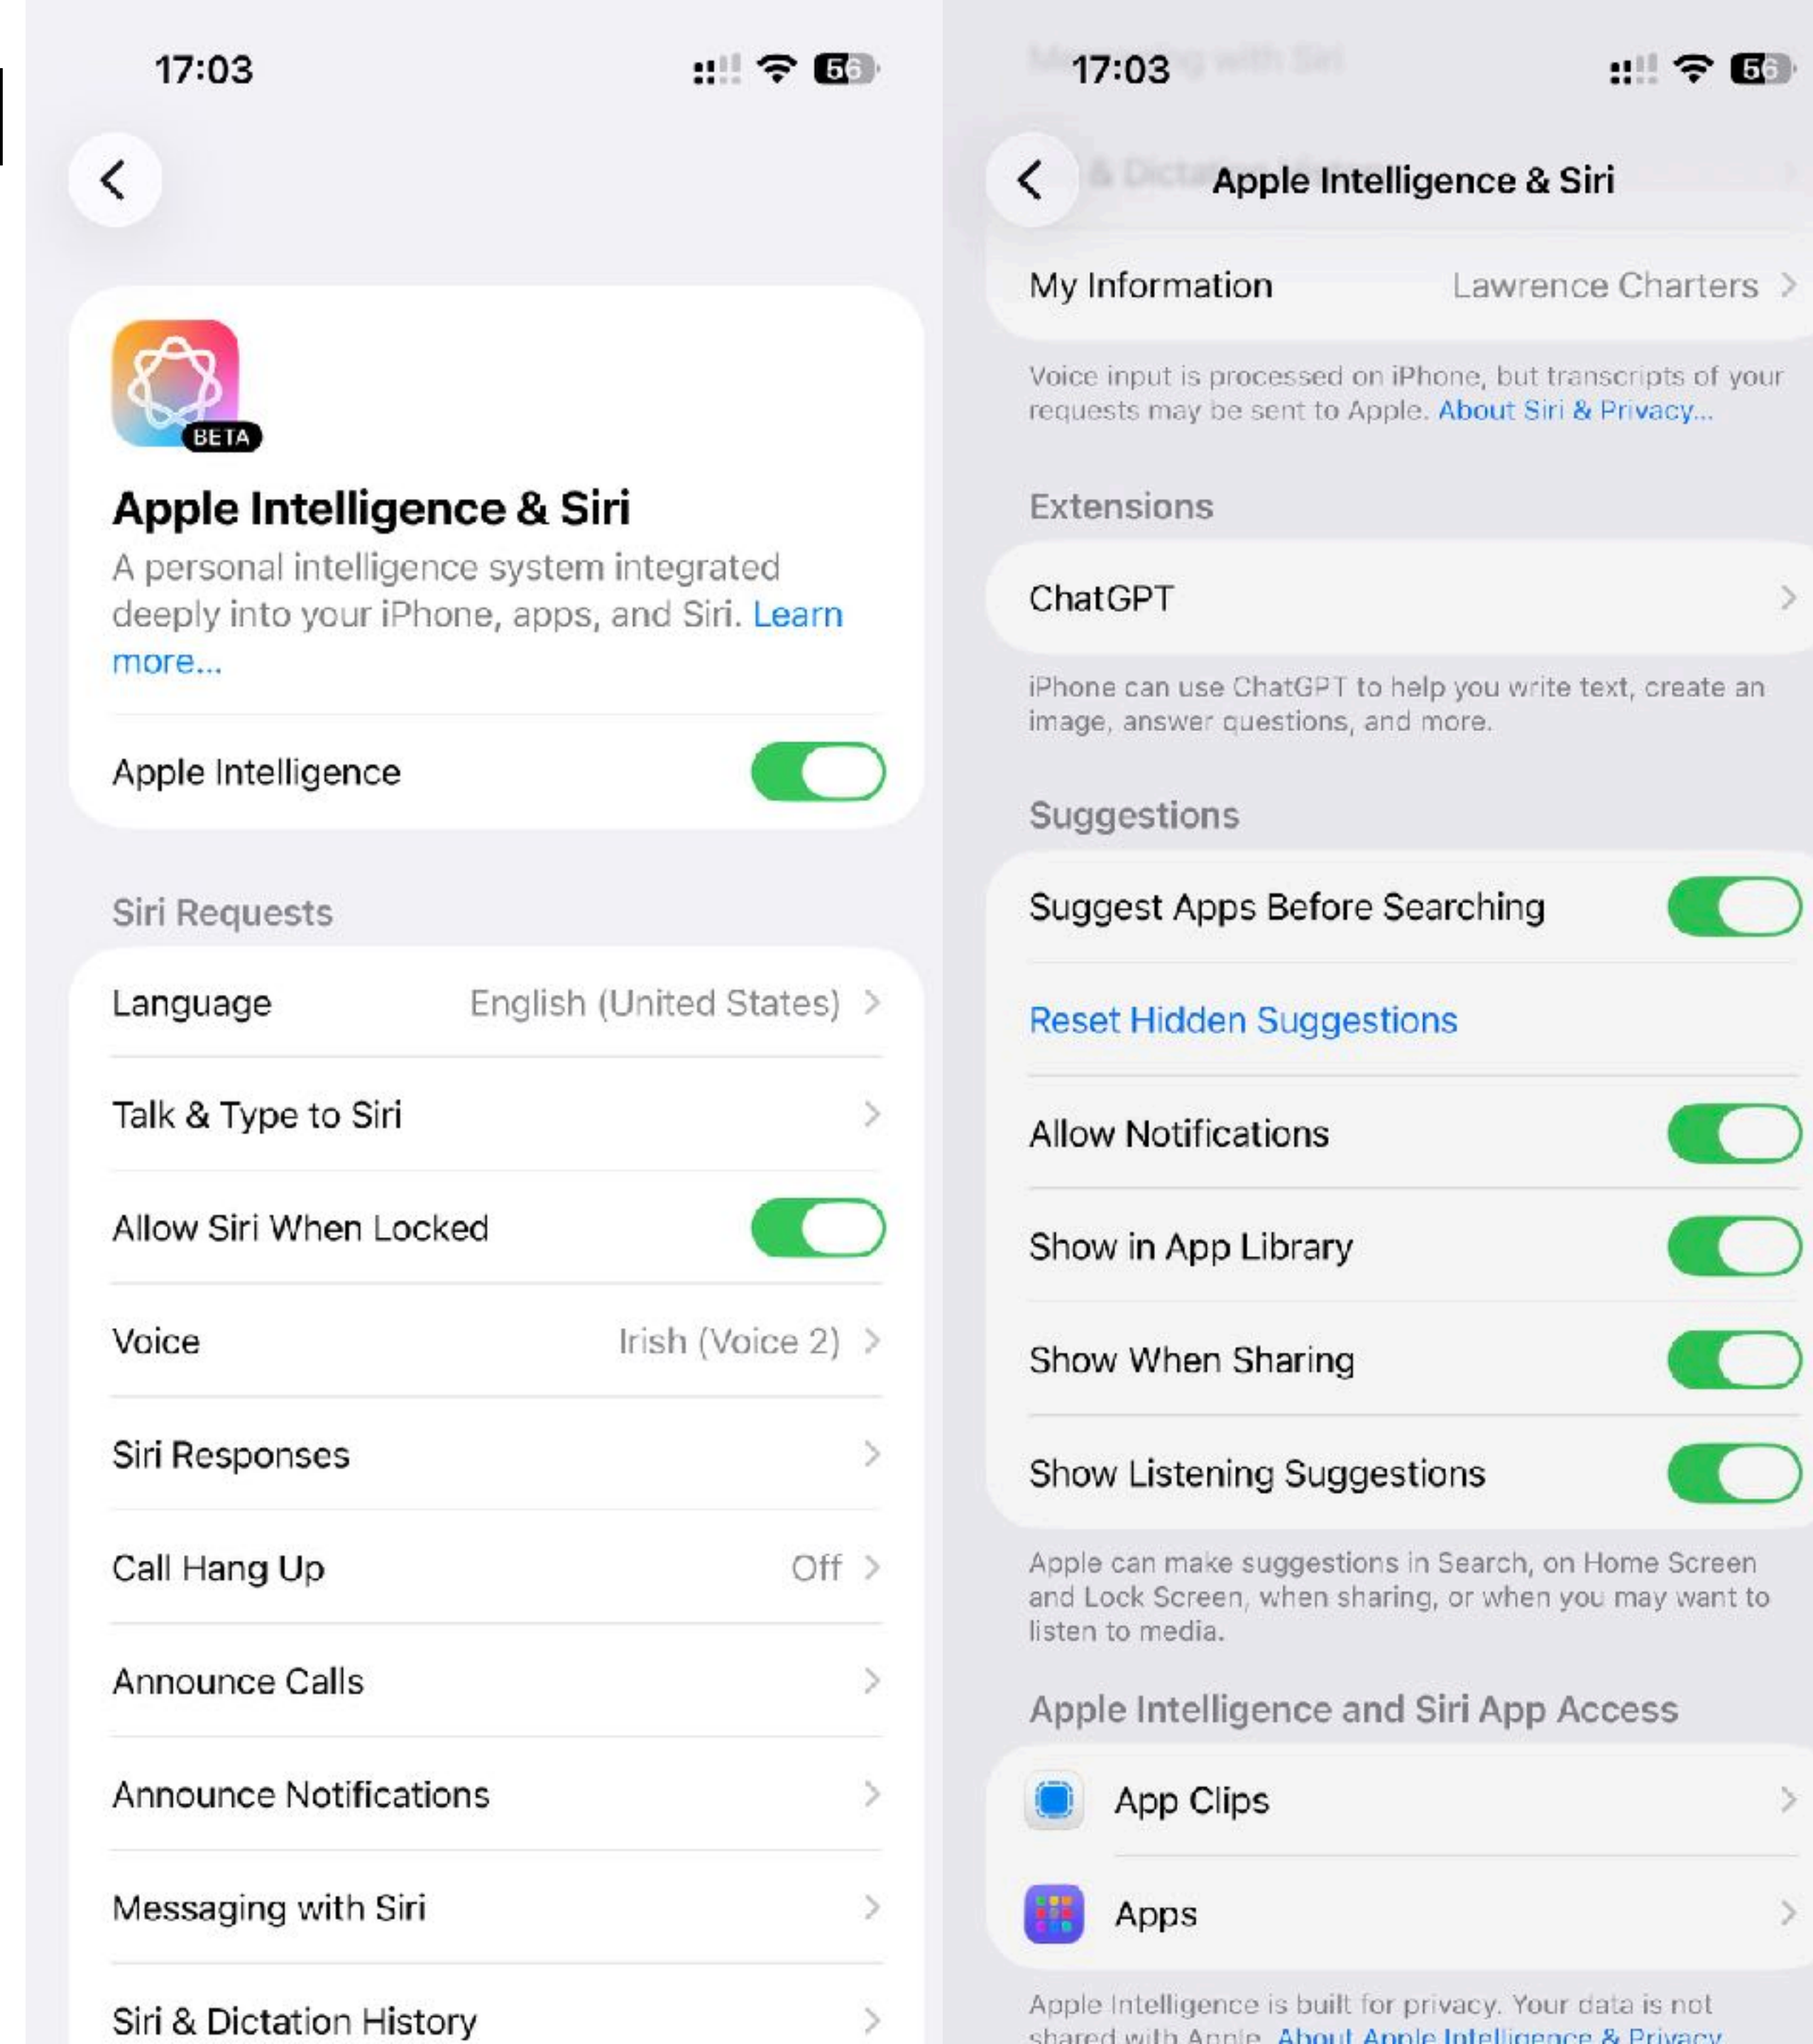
17:03

56

BETA

Apple Intelligence & Siri

A personal intelligence system integrated deeply into your iPhone, apps, and Siri. Learn more...

Apple Intelligence

Siri Requests

Language English (United States)

Talk & Type to Siri

Allow Siri When Locked

Voice Irish (Voice 2)

Siri Responses

Call Hang Up Off

Announce Calls

Announce Notifications

Messaging with Siri

Siri & Dictation History

17:03

56

Apple Intelligence & Siri

My Information Lawrence Charters

Voice input is processed on iPhone, but transcripts of your requests may be sent to Apple. About Siri & Privacy...

Extensions

ChatGPT

iPhone can use ChatGPT to help you write text, create an image, answer questions, and more.

Suggestions

Suggest Apps Before Searching

Reset Hidden Suggestions

Allow Notifications

Show in App Library

Show When Sharing

Show Listening Suggestions

Apple can make suggestions in Search, on Home Screen and Lock Screen, when sharing, or when you may want to listen to media.

Apple Intelligence and Siri App Access

App Clips

Apps

Apple Intelligence is built for privacy. Your data is not shared with Apple. About Apple Intelligence & Privacy